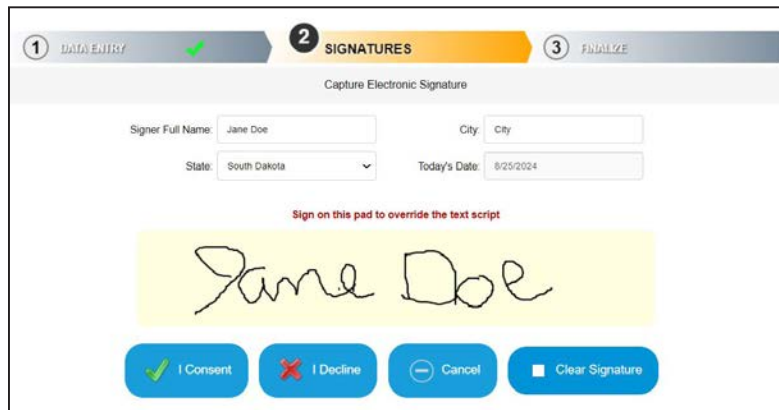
1 DATA ENTRY

2 SIGNATURES

3 FINALIZE

Capture Electronic Signature

Signer Full Name: Jane Doe

City: City

State: South Dakota

Today's Date: 8/25/2024

Sign on this pad to override the text script

Jane Doe

I Consent

I Decline

Cancel

Clear Signature